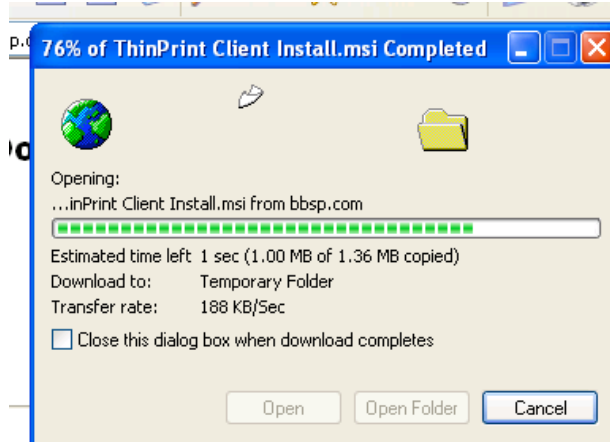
76% of ThinPrint Client Install.msi Completed

Opening:
...inPrint Client Install.msi from bbsp.com

Estimated time left 1 sec (1.00 MB of 1.36 MB copied)
Download to: Temporary Folder
Transfer rate: 188 KB/Sec

Close this dialog box when download completes

Open
Open Folder
Cancel